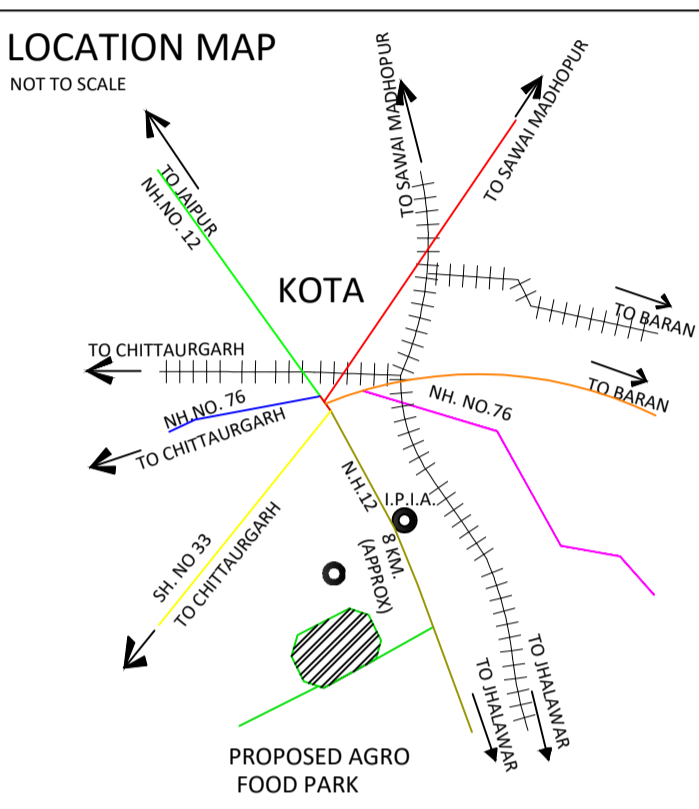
LOCATION MAP
NOT TO SCALE

TO JAIPUR
NH.NO. 12

TO SAWAI MADHOPUR
TO SAWAI MADHOPUR

KOTA

TO BARAN
TO CHITTAURGARH
TO BARAN
NH.NO. 76
NH. NO.76
TO CHITTAURGARH

N.H.12
I.P.I.A.
8 KM. (APPROX)

SH. NO 33
TO CHITTAURGARH

TO JHALAWAR
TO JHALAWAR

PROPOSED AGRO FOOD PARK